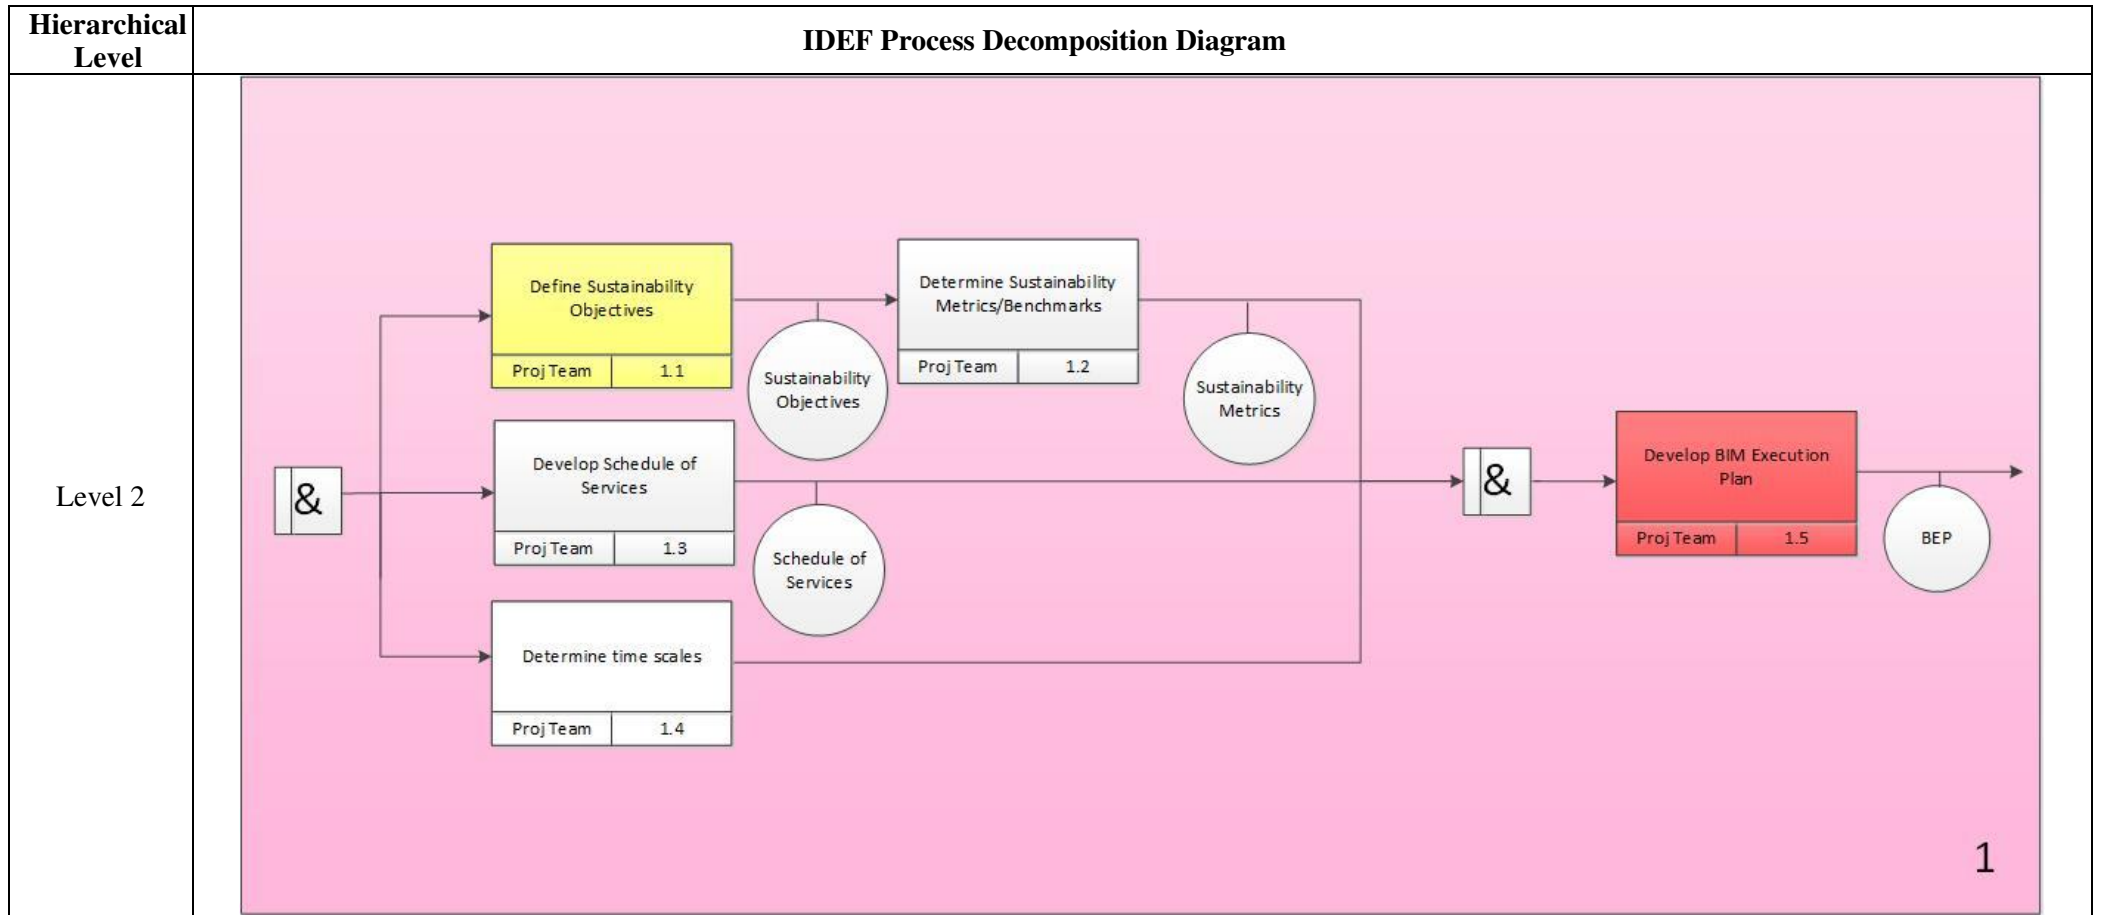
| Hierarchical Level | IDEF Process Decomposition Diagram |
|---|---|
| Level 2 | & Define Sustainability Objectives Proj Team 1.1 Sustainability Objectives Determine Sustainability Metrics/Benchmarks Proj Team 1.2 Sustainability Metrics Develop Schedule of Services Proj Team 1.3 Schedule of Services Determine time scales Proj Team 1.4 & Develop BIM Execution Plan Proj Team 1.5 BEP 1 |